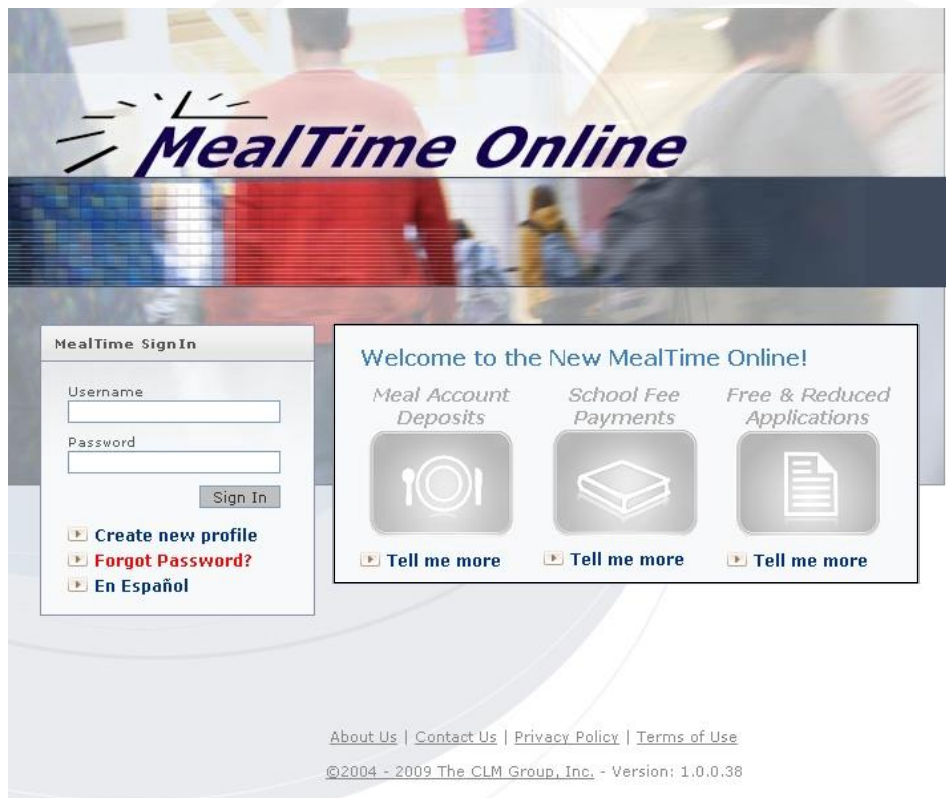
MealTime Online

MealTime SignIn

Username

Password

Sign In

Create new profile
Forgot Password?
En Español

Welcome to the New MealTime Online!

Meal Account Deposits

Tell me more

School Fee Payments

Tell me more

Free & Reduced Applications

Tell me more

About Us | Contact Us | Privacy Policy | Terms of Use

©2004 - 2009 The CLM Group, Inc. - Version: 1.0.0.38